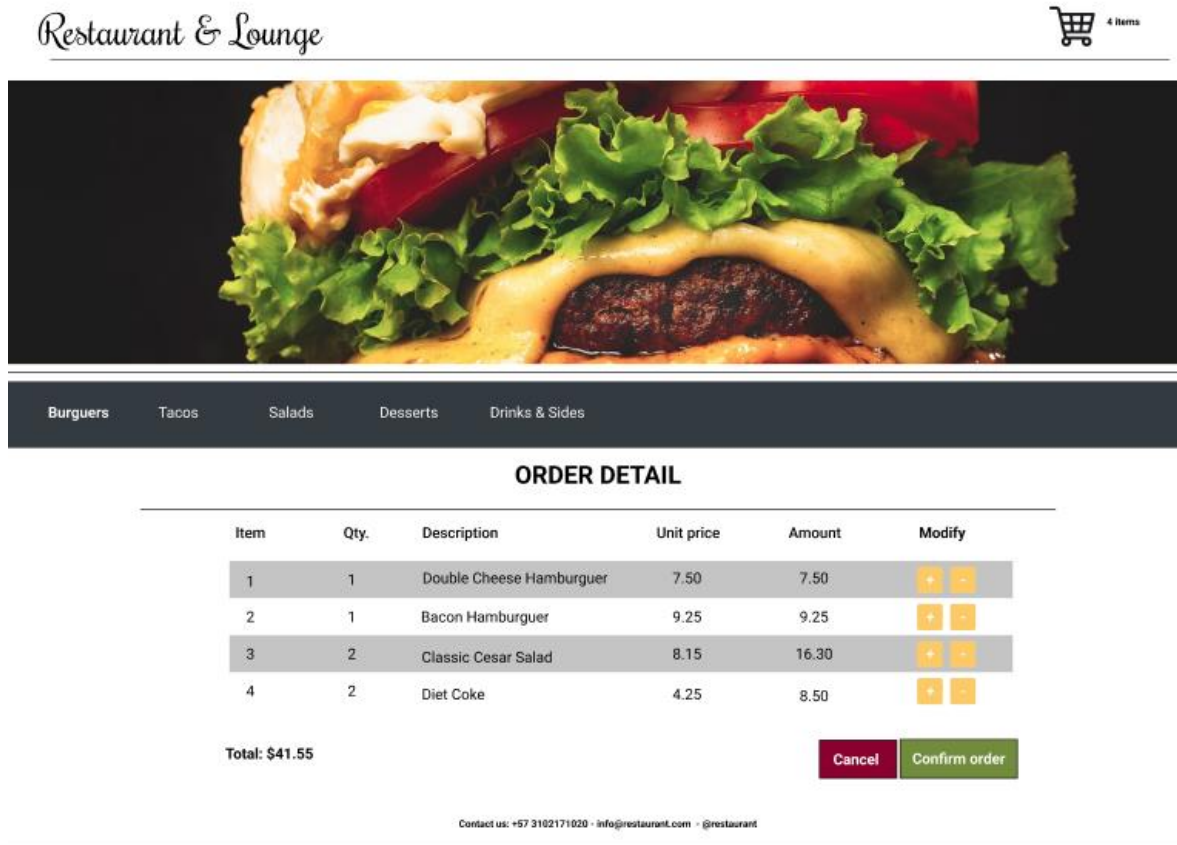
Restaurant & Lounge

4 items

Burguers Tacos Salads Desserts Drinks & Sides

ORDER DETAIL

| Item | Qty. | Description | Unit price | Amount | Modify |
|---|---|---|---|---|---|
| 1 | 1 | Double Cheese Hamburguer | 7.50 | 7.50 | + - |
| 2 | 1 | Bacon Hamburguer | 9.25 | 9.25 | + - |
| 3 | 2 | Classic Cesar Salad | 8.15 | 16.30 | + - |
| 4 | 2 | Diet Coke | 4.25 | 8.50 | + - |

Total: $41.55

Cancel Confirm order

Contact us: +57 3102171020 - info@restaurant.com - @restaurant